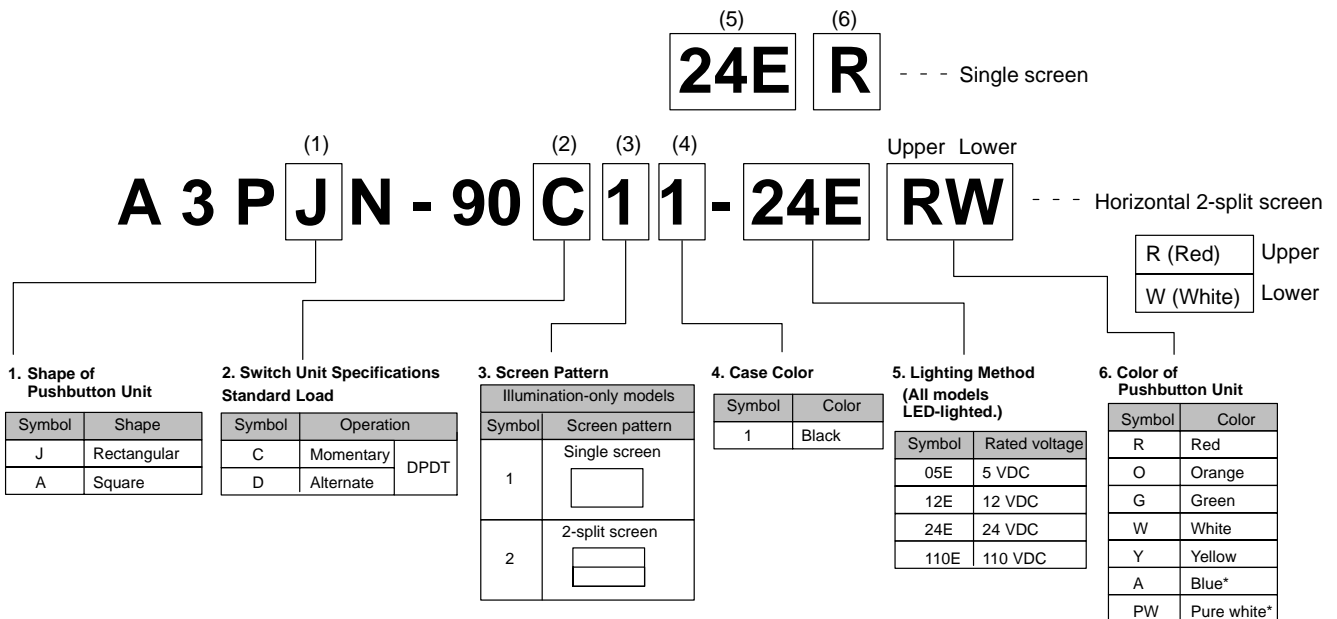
(5) (6)

24E R - - - Single screen

(1) (2) (3) (4) Upper Lower

A 3 P J N - 90 C 1 1 - 24E RW - - - Horizontal 2-split screen

| R (Red) | Upper |
|---|---|
| W (White) | Lower |

1. Shape of Pushbutton Unit

| Symbol | Shape |
|---|---|
| J | Rectangular |
| A | Square |

2. Switch Unit Specifications Standard Load

| Symbol | Operation | |
|---|---|---|
| C | Momentary | DPDT |
| D | Alternate | |

3. Screen Pattern

| Illumination-only models | |
|---|---|
| Symbol | Screen pattern |
| 1 | Single screen |
| 2 | 2-split screen |

4. Case Color

| Symbol | Color |
|---|---|
| 1 | Black |

5. Lighting Method (All models LED-lighted.)

| Symbol | Rated voltage |
|---|---|
| 05E | 5 VDC |
| 12E | 12 VDC |
| 24E | 24 VDC |
| 110E | 110 VDC |

6. Color of Pushbutton Unit

| Symbol | Color |
|---|---|
| R | Red |
| O | Orange |
| G | Green |
| W | White |
| Y | Yellow |
| A | Blue* |
| PW | Pure white* |